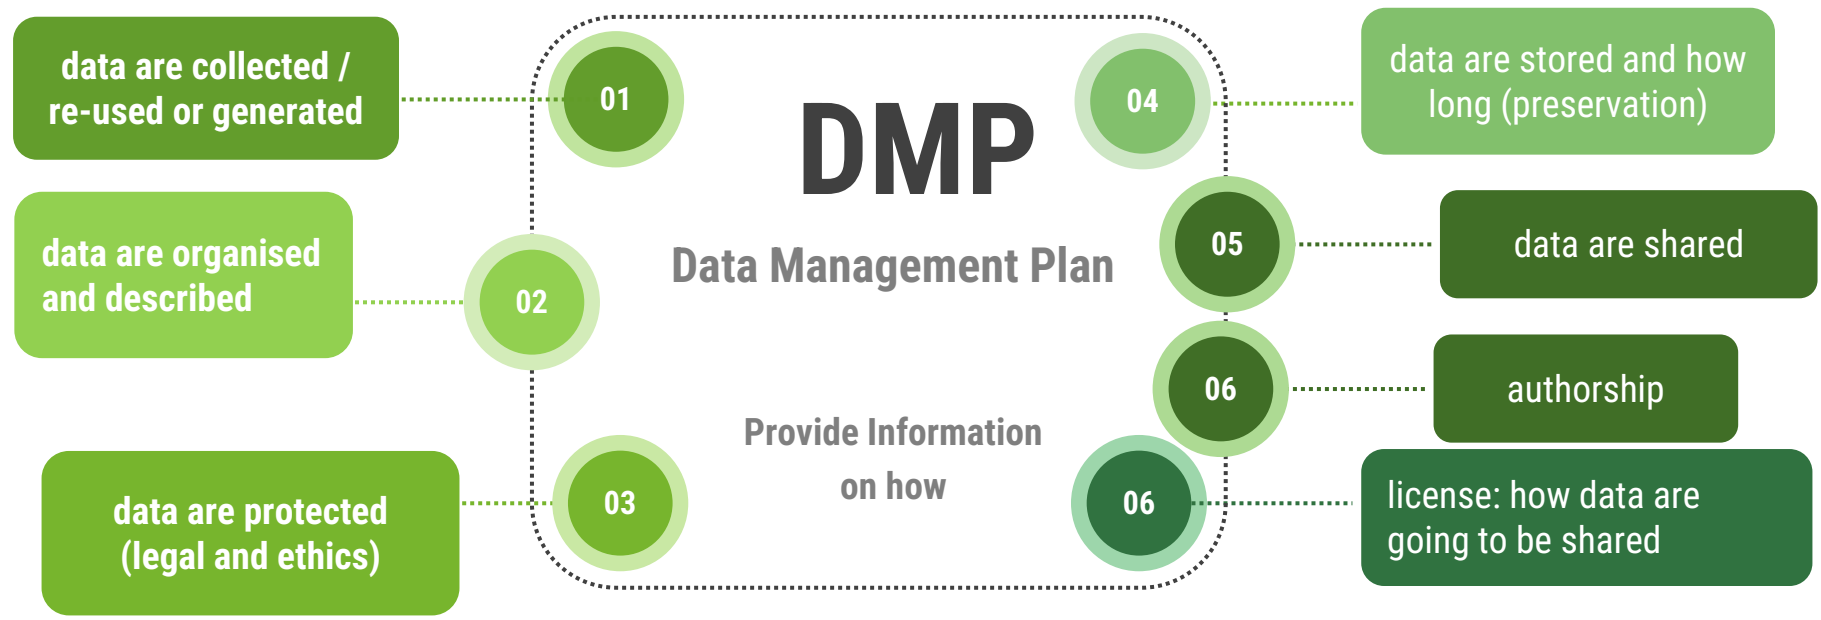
DMP

Data Management Plan

Provide Information on how

01

data are collected / re-used or generated

02

data are organised and described

03

data are protected (legal and ethics)

04

data are stored and how long (preservation)

05

data are shared

06

authorship

06

license: how data are going to be shared